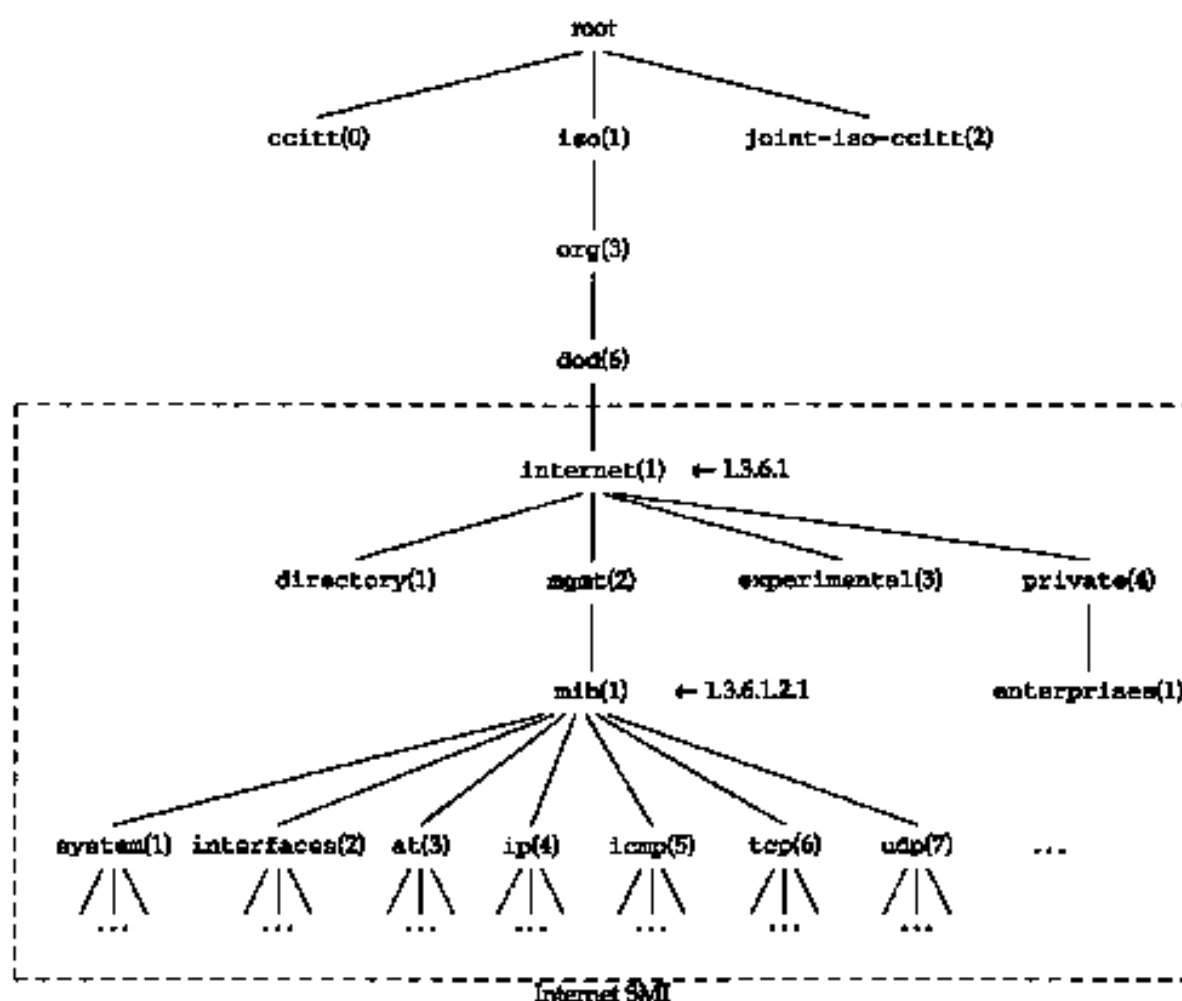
root

ccitt(0)
iso(1)
joint-iso-ccitt(2)

org(3)

dod(6)

internet(1) ← 1.3.6.1

directory(1)
mgmt(2)
experimental(3)
private(4)

mib(1) ← 1.3.6.1.2.1

enterprises(1)

system(1)
interfaces(2)
at(3)
ip(4)
icmp(5)
tcp(6)
udp(7)
...

...
...
...
...
...
...
...

Internet SMI